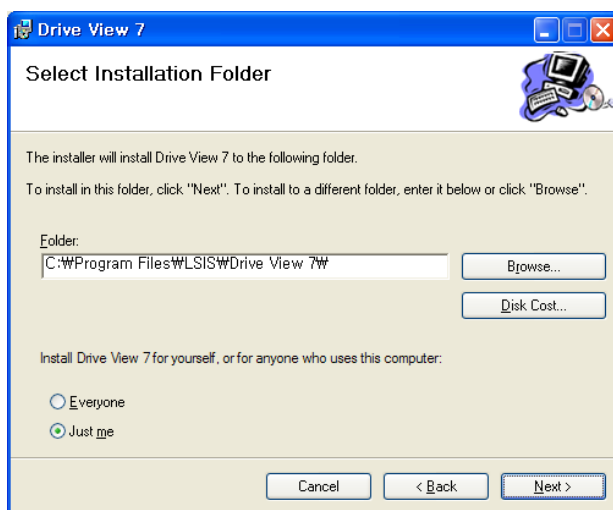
Drive View 7

Select Installation Folder

The installer will install Drive View 7 to the following folder.

To install in this folder, click "Next". To install to a different folder, enter it below or click "Browse".

Folder:
C:₩Program Files₩LSIS₩Drive View 7₩

Browse...

Disk Cost...

Install Drive View 7 for yourself, or for anyone who uses this computer:

Everyone

Just me

Cancel

< Back

Next >